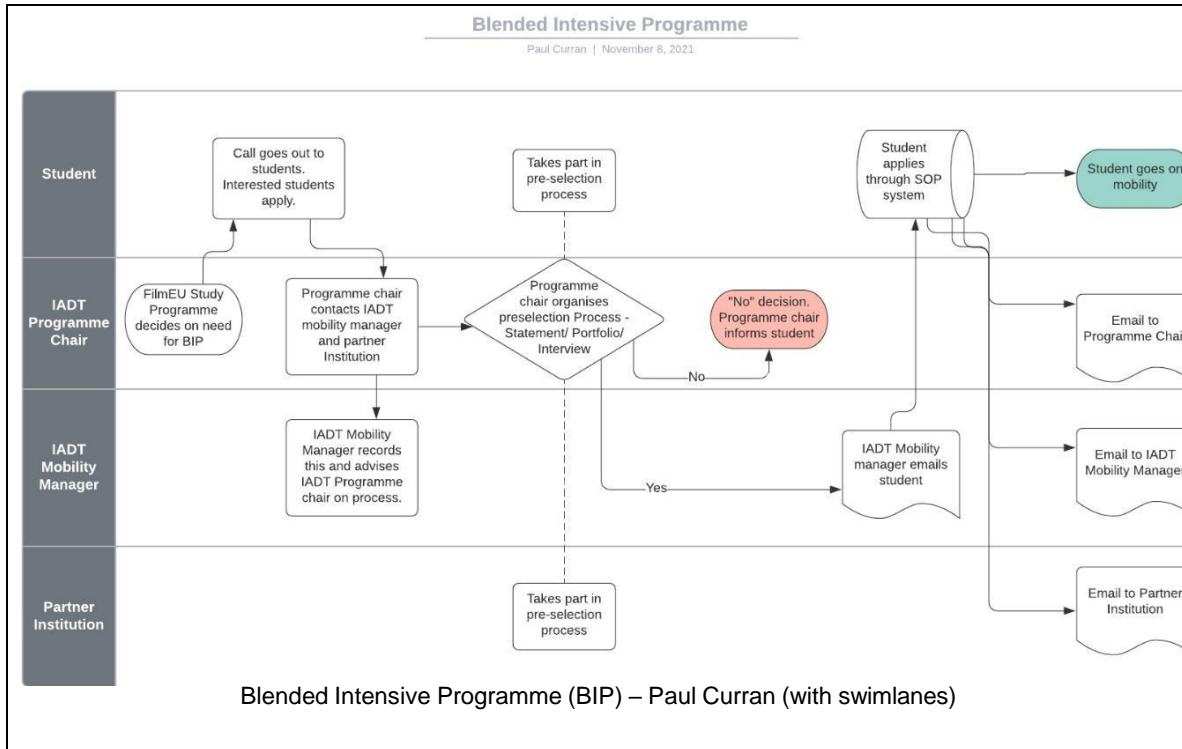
Blended Intensive Programme

Paul Curran | November 8, 2021

Student

IADT Programme Chair

IADT Mobility Manager

Partner Institution

FilmEU Study Programme decides on need for BIP

Call goes out to students. Interested students apply.

Programme chair contacts IADT mobility manager and partner Institution

IADT Mobility Manager records this and advises IADT Programme chair on process.

Takes part in pre-selection process

Programme chair organises preselection Process - Statement/ Portfolio/ Interview

Takes part in pre-selection process

"No" decision. Programme chair informs student

No

Yes

IADT Mobility manager emails student

Student applies through SOP system

Student goes on mobility

Email to Programme Chai

Email to IADT Mobility Manage

Email to Partner Institution

Blended Intensive Programme (BIP) – Paul Curran (with swimlanes)